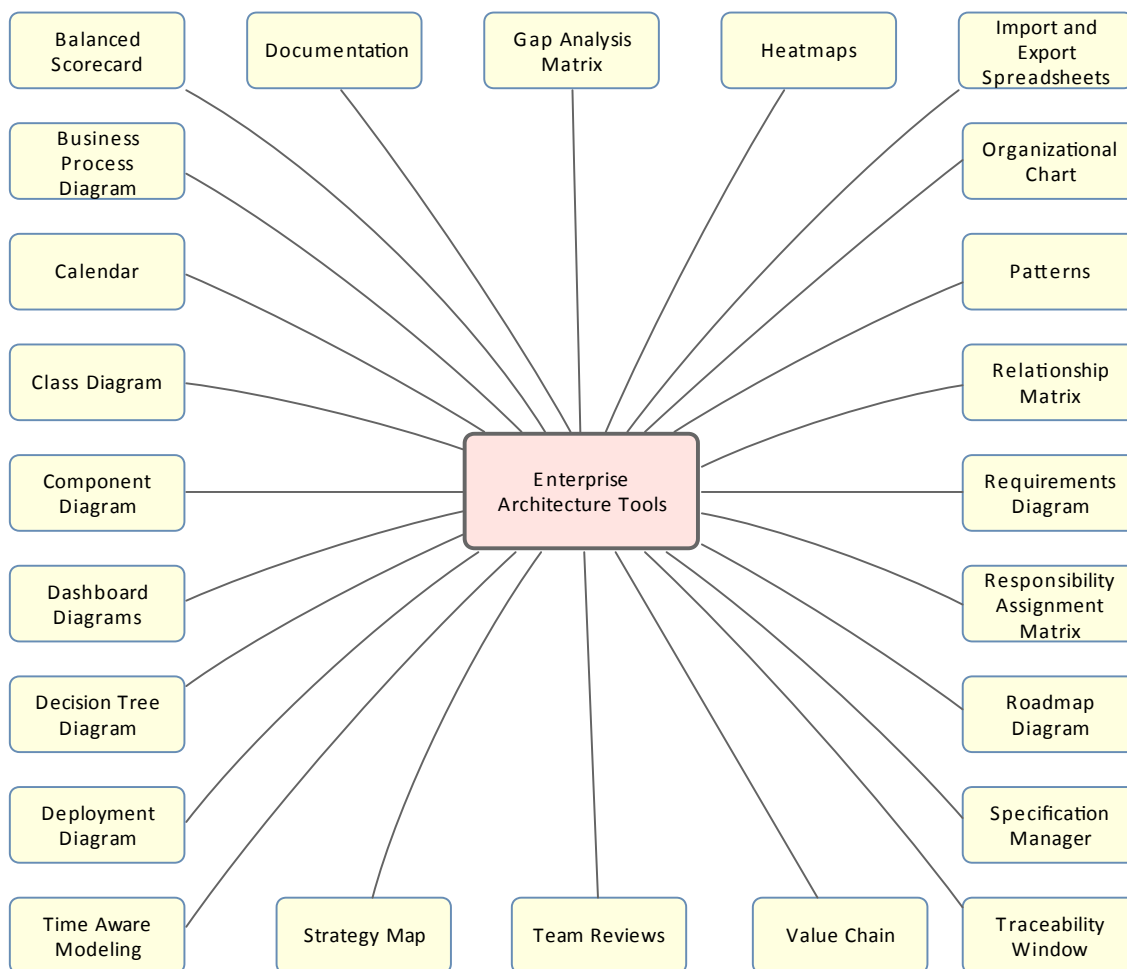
Balanced Scorecard

Documentation

Gap Analysis Matrix

Heatmaps

Import and Export Spreadsheets

Business Process Diagram

Organizational Chart

Calendar

Patterns

Class Diagram

Relationship Matrix

Enterprise Architecture Tools

Component Diagram

Requirements Diagram

Dashboard Diagrams

Responsibility Assignment Matrix

Decision Tree Diagram

Roadmap Diagram

Deployment Diagram

Specification Manager

Time Aware Modeling

Strategy Map

Team Reviews

Value Chain

Traceability Window